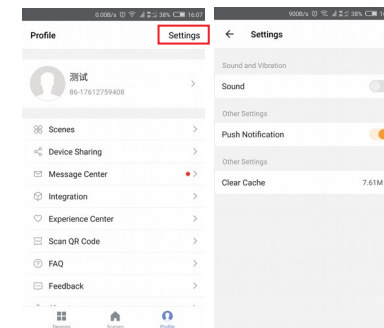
0.00B/s 38% 16:07

Profile

Settings

测试
86-17612759408

Scenes

Device Sharing

Message Center

Integration

Experience Center

Scan QR Code

FAQ

Feedback

Devices

Scenes

Profile

900B/s 38%

Settings

Sound and Vibration

Sound

Other Settings

Push Notification

Other Settings

Clear Cache

7.61M